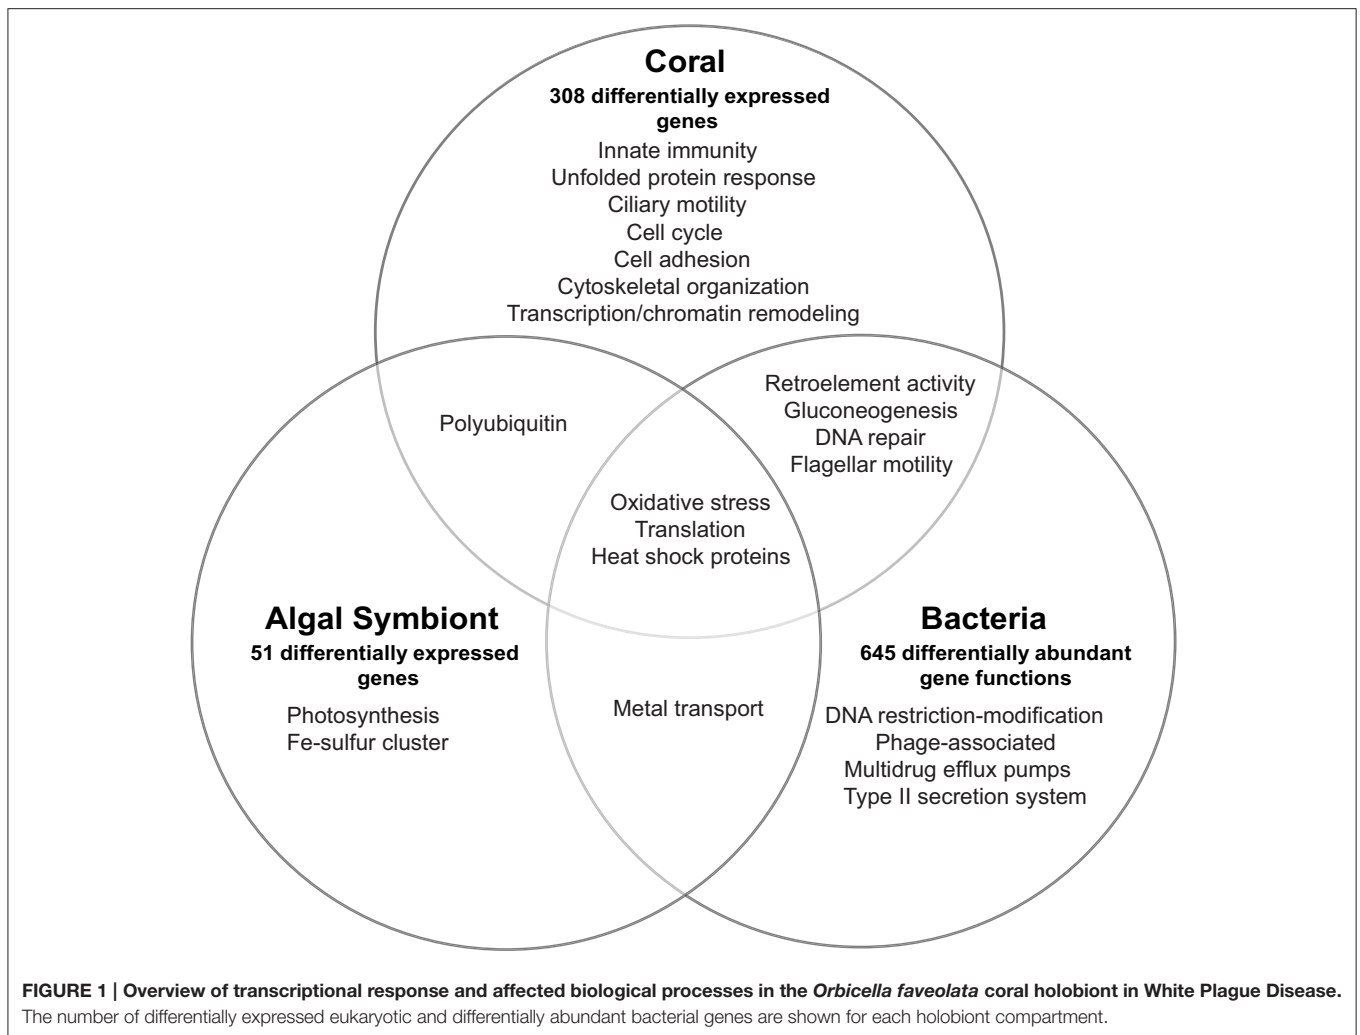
Coral
308 differentially expressed genes
Innate immunity
Unfolded protein response
Ciliary motility
Cell cycle
Cell adhesion
Cytoskeletal organization
Transcription/chromatin remodeling

Polyubiquitin

Retroelement activity
Gluconeogenesis
DNA repair
Flagellar motility

Oxidative stress
Translation
Heat shock proteins

Algal Symbiont
51 differentially expressed genes
Photosynthesis
Fe-sulfur cluster

Metal transport

Bacteria
645 differentially abundant gene functions
DNA restriction-modification
Phage-associated
Multidrug efflux pumps
Type II secretion system

FIGURE 1 | Overview of transcriptional response and affected biological processes in the Orbicella faveolata coral holobiont in White Plague Disease. The number of differentially expressed eukaryotic and differentially abundant bacterial genes are shown for each holobiont compartment.